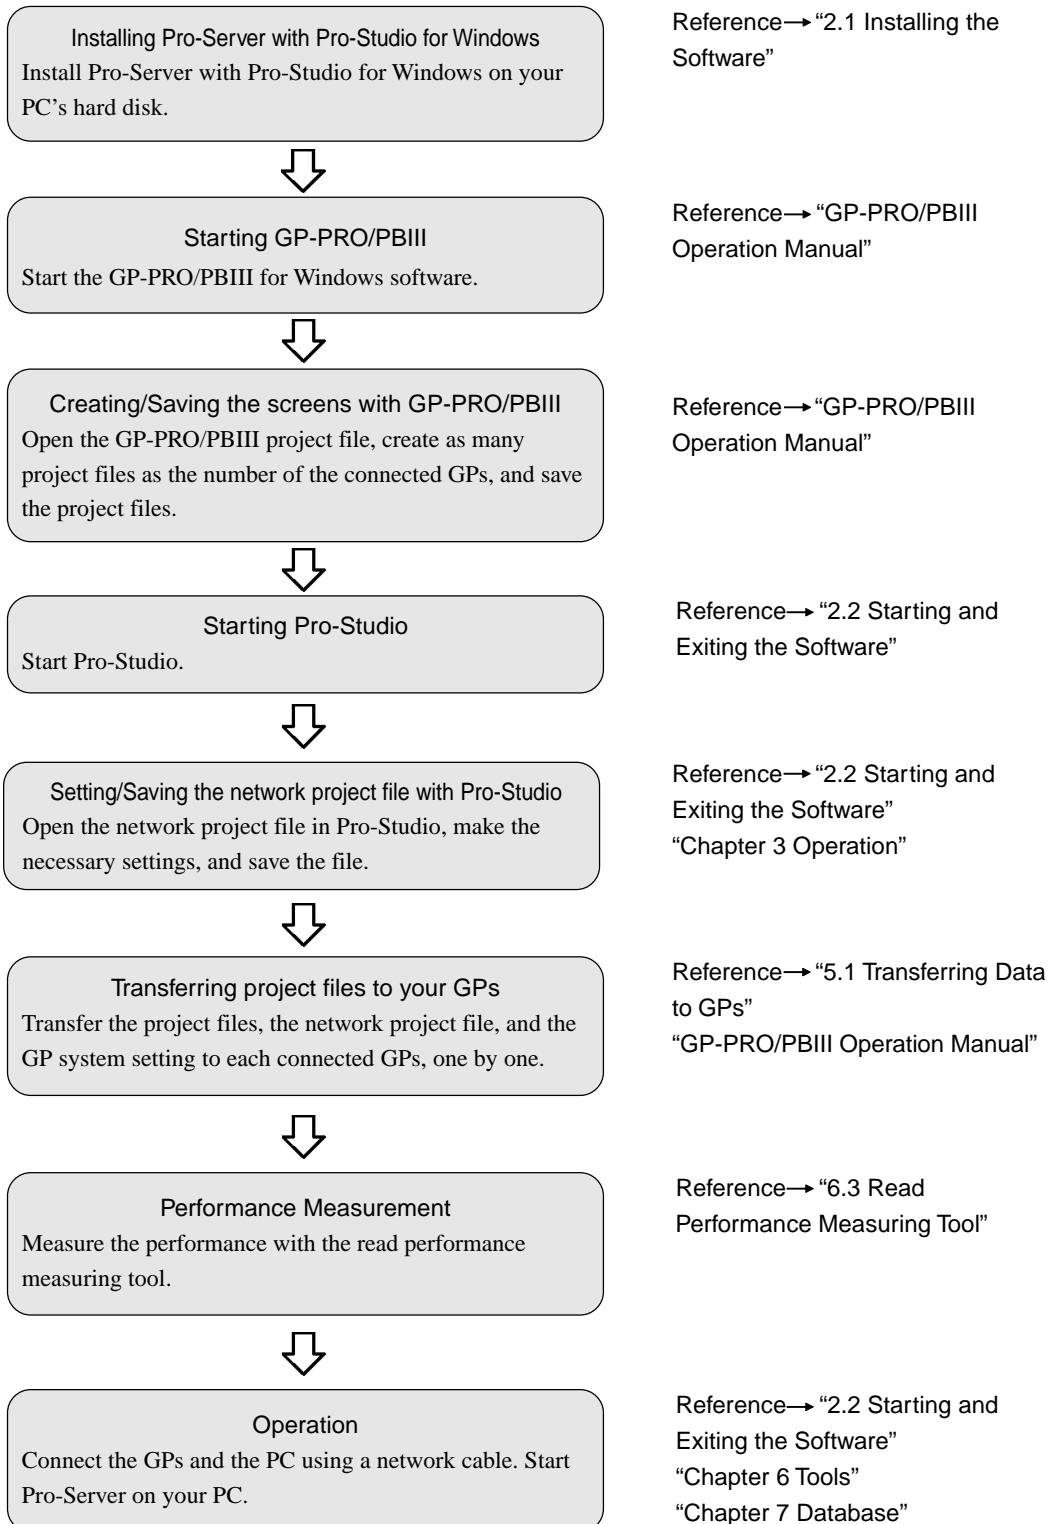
Installing Pro-Server with Pro-Studio for Windows
Install Pro-Server with Pro-Studio for Windows on your PC's hard disk.

Reference→"2.1 Installing the Software"

Starting GP-PRO/PBIII
Start the GP-PRO/PBIII for Windows software.

Reference→"GP-PRO/PBIII Operation Manual"

Creating/Saving the screens with GP-PRO/PBIII
Open the GP-PRO/PBIII project file, create as many project files as the number of the connected GPs, and save the project files.

Reference→"GP-PRO/PBIII Operation Manual"

Starting Pro-Studio
Start Pro-Studio.

Reference→"2.2 Starting and Exiting the Software"

Setting/Saving the network project file with Pro-Studio
Open the network project file in Pro-Studio, make the necessary settings, and save the file.

Reference→"2.2 Starting and Exiting the Software"
"Chapter 3 Operation"

Transferring project files to your GPs
Transfer the project files, the network project file, and the GP system setting to each connected GPs, one by one.

Reference→"5.1 Transferring Data to GPs"
"GP-PRO/PBIII Operation Manual"

Performance Measurement
Measure the performance with the read performance measuring tool.

Reference→"6.3 Read Performance Measuring Tool"

Operation
Connect the GPs and the PC using a network cable. Start Pro-Server on your PC.

Reference→"2.2 Starting and Exiting the Software"
"Chapter 6 Tools"
"Chapter 7 Database"